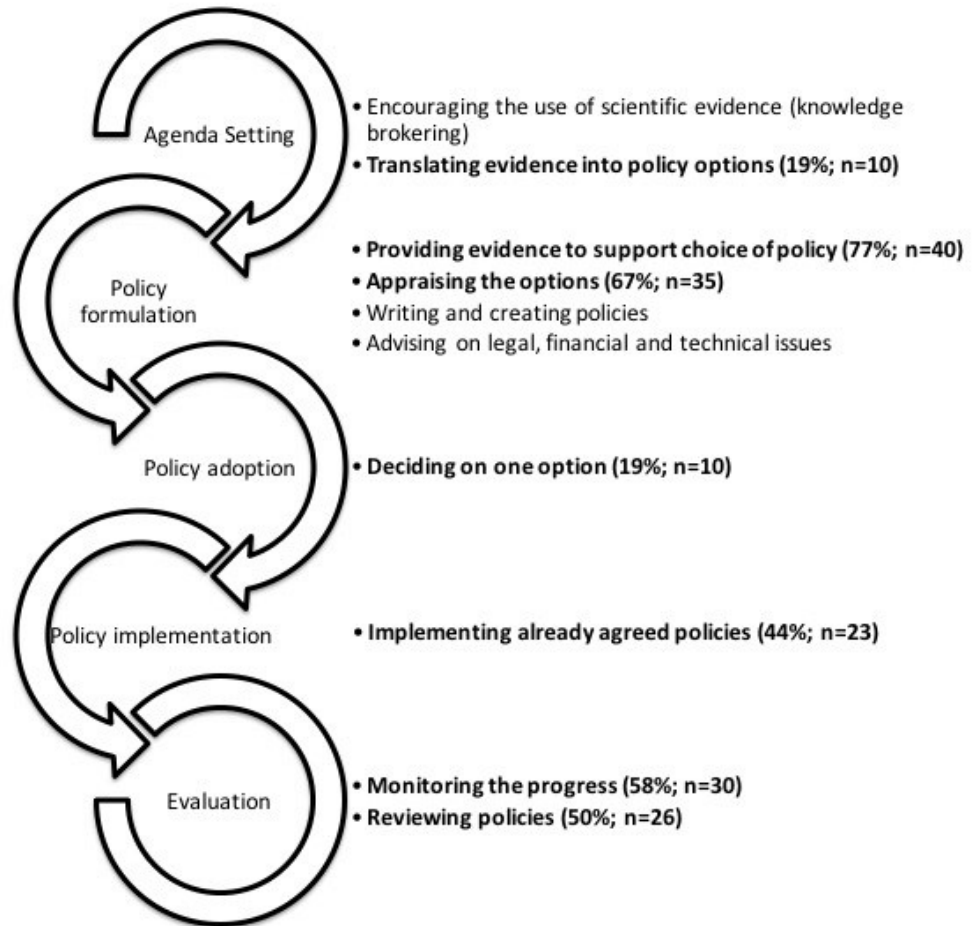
Agenda Setting

• Encouraging the use of scientific evidence (knowledge brokering)
• Translating evidence into policy options (19%; n=10)

Policy formulation

• Providing evidence to support choice of policy (77%; n=40)
• Appraising the options (67%; n=35)
• Writing and creating policies
• Advising on legal, financial and technical issues

Policy adoption

• Deciding on one option (19%; n=10)

Policy implementation

• Implementing already agreed policies (44%; n=23)

Evaluation

• Monitoring the progress (58%; n=30)
• Reviewing policies (50%; n=26)